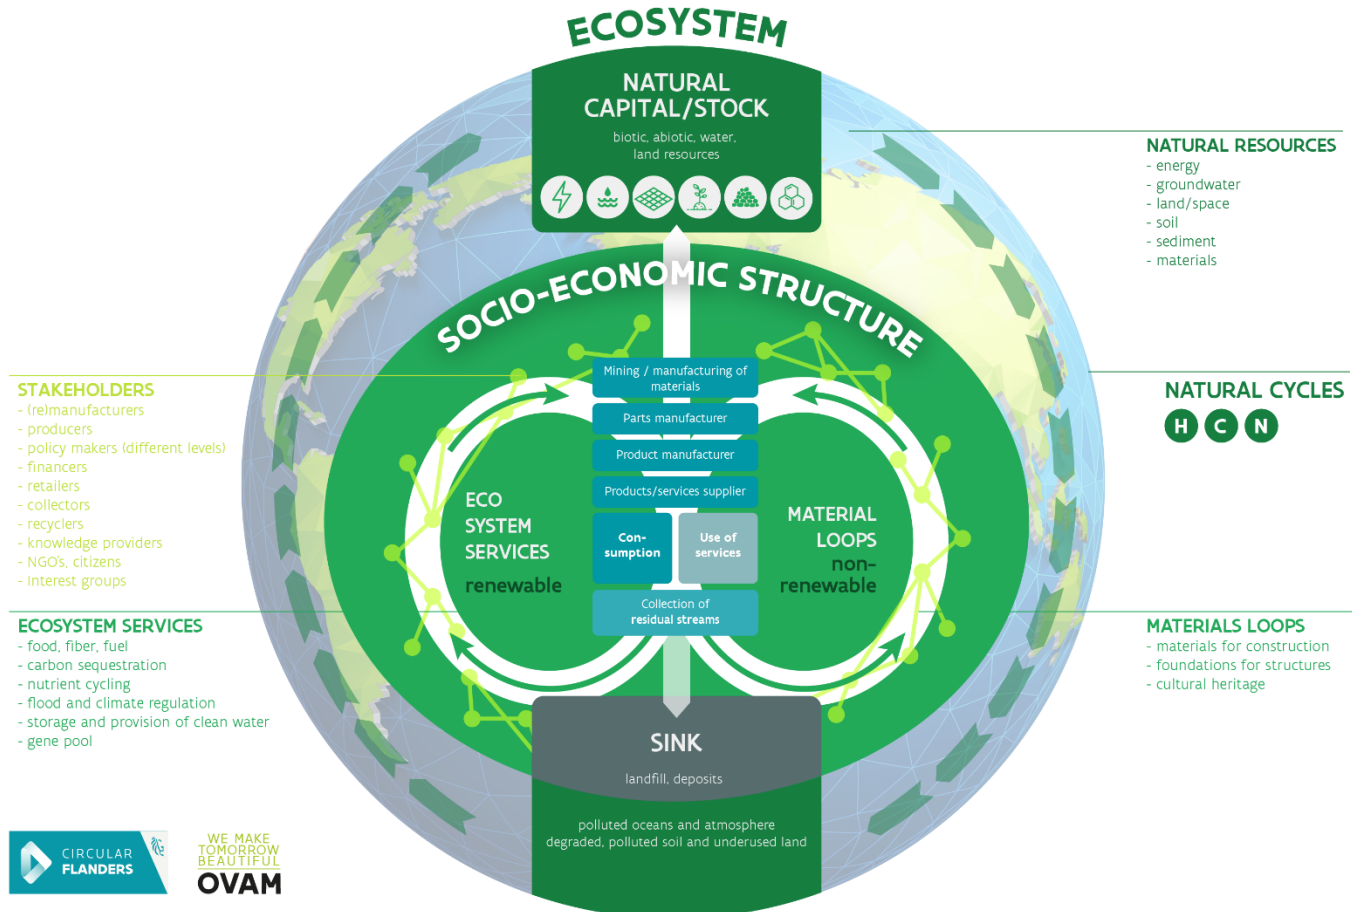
ECOSYSTEM

NATURAL CAPITAL/STOCK
biotic, abiotic, water, land resources

NATURAL RESOURCES
- energy
- groundwater
- land/space
- soil
- sediment
- materials

SOCIO-ECONOMIC STRUCTURE

STAKEHOLDERS
- (re)manufacturers
- producers
- policy makers (different levels)
- financers
- retailers
- collectors
- recyclers
- knowledge providers
- NGO's, citizens
- interest groups

NATURAL CYCLES
H C N

Mining / manufacturing of materials
Parts manufacturer
Product manufacturer
Products/services supplier
Con-sumption
Use of services
Collection of residual streams

ECO SYSTEM SERVICES
renewable

MATERIAL LOOPS
non-renewable

ECOSYSTEM SERVICES
- food, fiber, fuel
- carbon sequestration
- nutrient cycling
- flood and climate regulation
- storage and provision of clean water
- gene pool

MATERIALS LOOPS
- materials for construction
- foundations for structures
- cultural heritage

SINK
landfill, deposits

polluted oceans and atmosphere
degraded, polluted soil and underused land

CIRCULAR FLANDERS

WE MAKE TOMORROW BEAUTIFUL
OVAM